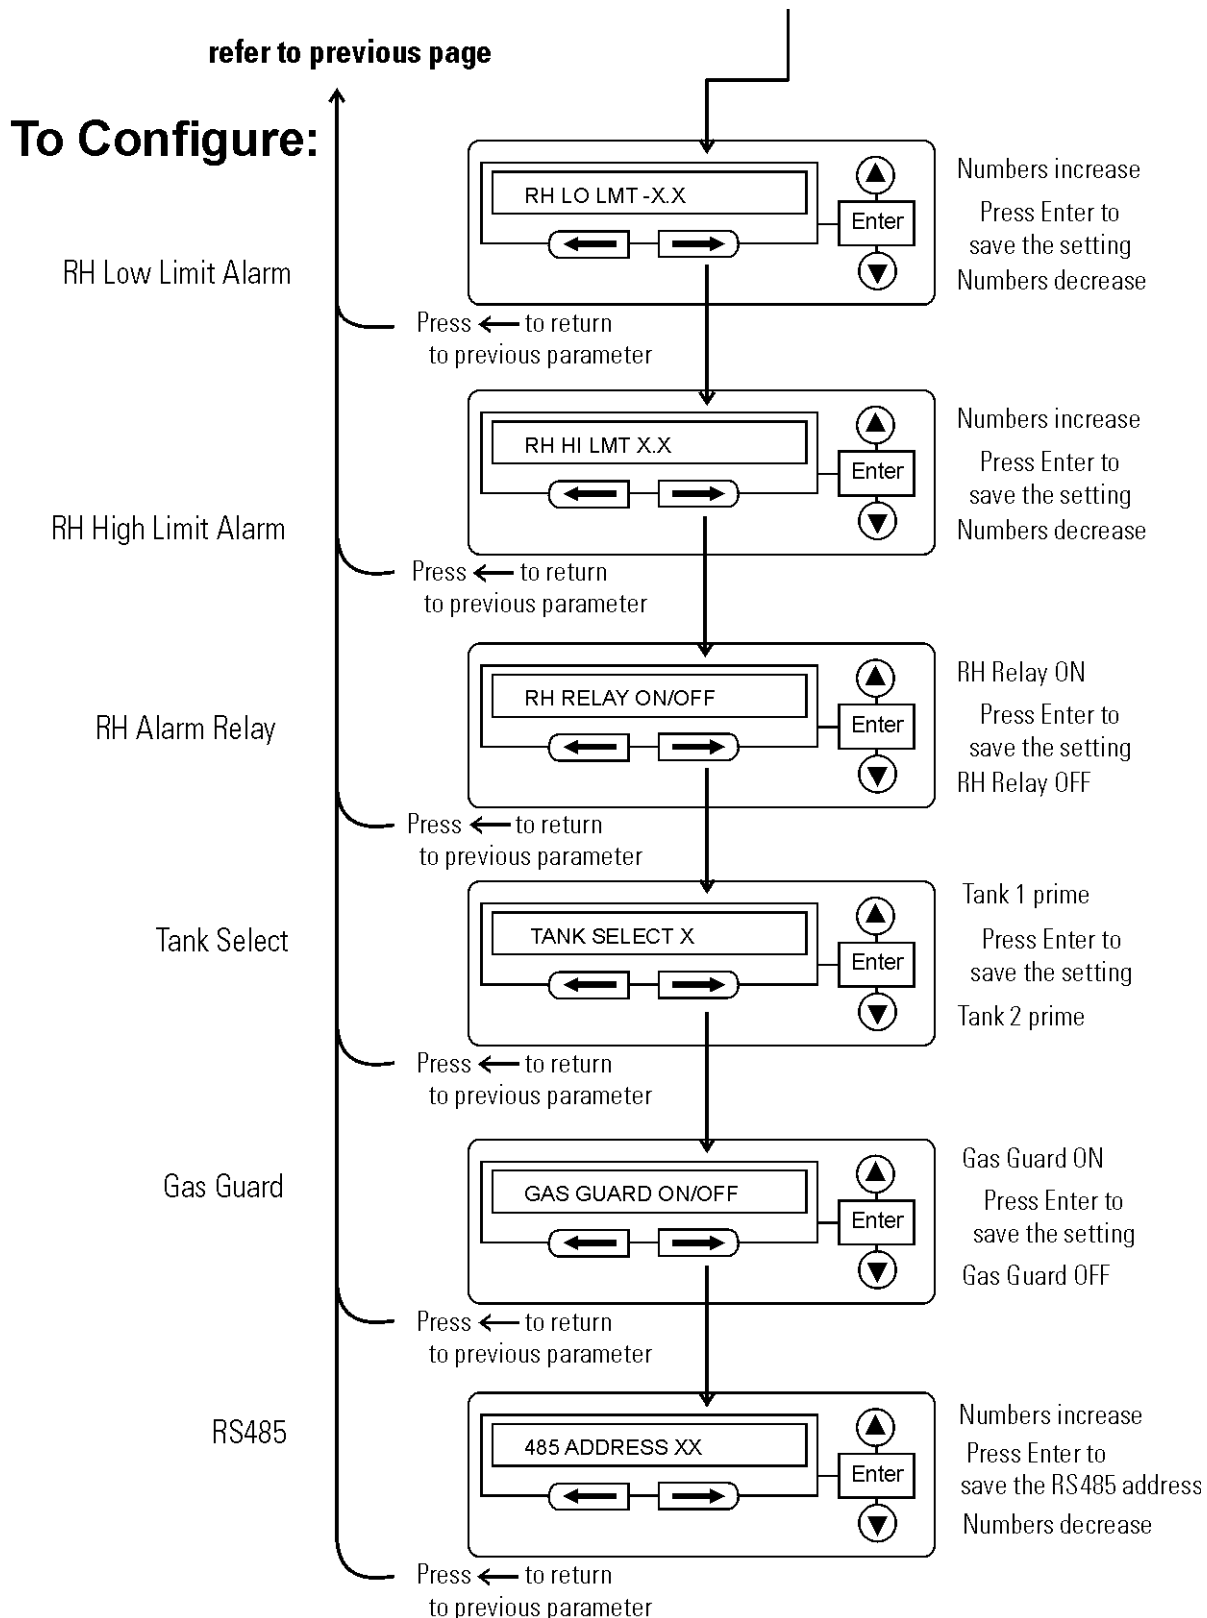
refer to previous page

To Configure:

RH Low Limit Alarm

RH LO LMT -X.X

Enter

Numbers increase
Press Enter to save the setting
Numbers decrease

Press ← to return to previous parameter

RH High Limit Alarm

RH HI LMT X.X

Enter

Numbers increase
Press Enter to save the setting
Numbers decrease

Press ← to return to previous parameter

RH Alarm Relay

RH RELAY ON/OFF

Enter

RH Relay ON
Press Enter to save the setting
RH Relay OFF

Press ← to return to previous parameter

Tank Select

TANK SELECT X

Enter

Tank 1 prime
Press Enter to save the setting
Tank 2 prime

Press ← to return to previous parameter

Gas Guard

GAS GUARD ON/OFF

Enter

Gas Guard ON
Press Enter to save the setting
Gas Guard OFF

Press ← to return to previous parameter

RS485

485 ADDRESS XX

Enter

Numbers increase
Press Enter to save the RS485 address
Numbers decrease

Press ← to return to previous parameter